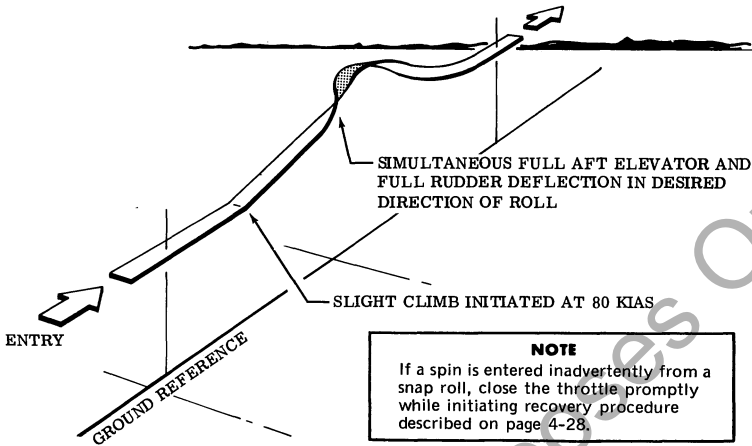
SIMULTANEOUS FULL AFT ELEVATOR AND FULL RUDDER DEFLECTION IN DESIRED DIRECTION OF ROLL

SLIGHT CLIMB INITIATED AT 80 KIAS

ENTRY

GROUND REFERENCE

NOTE

If a spin is entered inadvertently from a snap roll, close the throttle promptly while initiating recovery procedure described on page 4-28.